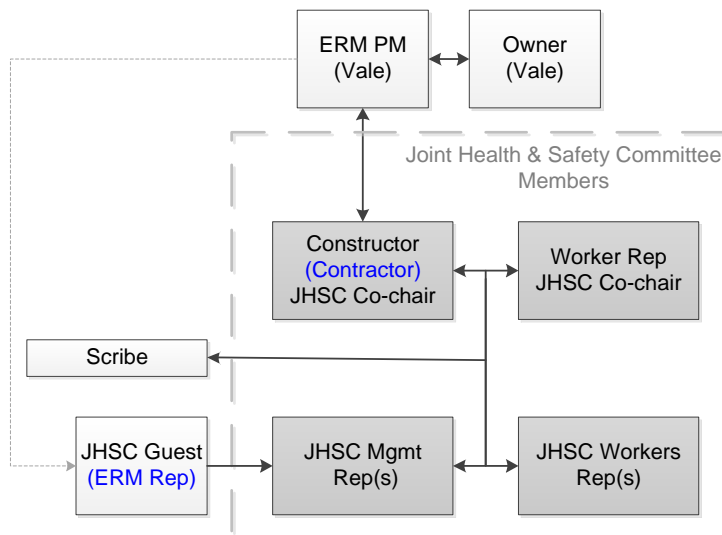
ERM PM
(Vale)

Owner
(Vale)

Joint Health & Safety Committee
Members

Constructor
(Contractor)
JHSC Co-chair

Worker Rep
JHSC Co-chair

Scribe

JHSC Guest
(ERM Rep)

JHSC Mgmt
Rep(s)

JHSC Workers
Rep(s)